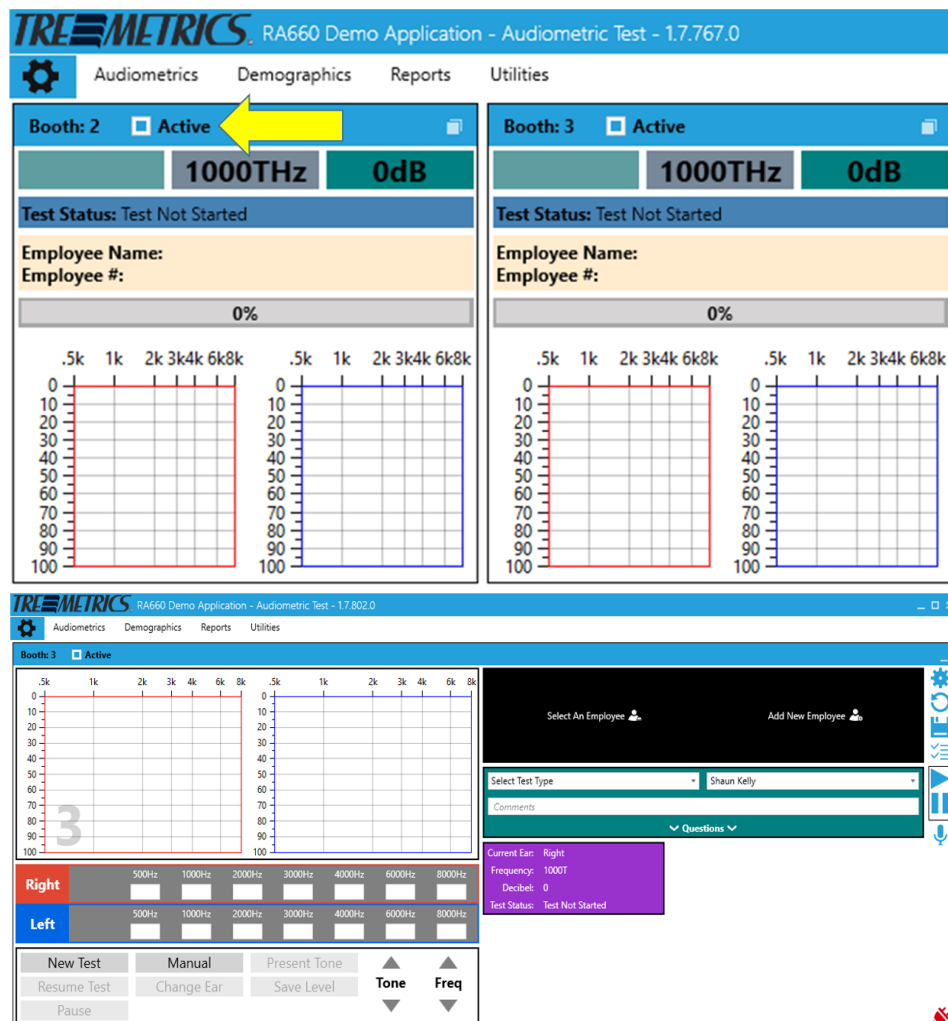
TREMETRICS. RA660 Demo Application - Audiometric Test - 1.7.767.0

Audiometrics Demographics Reports Utilities

Booth: 2 Active

1000THz 0dB

Test Status: Test Not Started

Employee Name:
Employee #:

0%

.5k 1k 2k 3k4k 6k8k .5k 1k 2k 3k4k 6k8k

0 10 20 30 40 50 60 70 80 90 100

0 10 20 30 40 50 60 70 80 90 100

Booth: 3 Active

1000THz 0dB

Test Status: Test Not Started

Employee Name:
Employee #:

0%

.5k 1k 2k 3k4k 6k8k .5k 1k 2k 3k4k 6k8k

0 10 20 30 40 50 60 70 80 90 100

0 10 20 30 40 50 60 70 80 90 100

TREMETRICS. RA660 Demo Application - Audiometric Test - 1.7.802.0

Audiometrics Demographics Reports Utilities

Booth: 3 Active

.5k 1k 2k 3k 4k 6k 8k .5k 1k 2k 3k 4k 6k 8k

0 10 20 30 40 50 60 70 80 90 100

0 10 20 30 40 50 60 70 80 90 100

3

Select An Employee Add New Employee

Select Test Type Shaun Kelly

Comments

Questions

Current Ear: Right
Frequency: 1000T
Decibel: 0
Test Status: Test Not Started

| | 500Hz | 1000Hz | 2000Hz | 3000Hz | 4000Hz | 6000Hz | 8000Hz |
|---|---|---|---|---|---|---|---|
| Right | | | | | | | |
| Left | | | | | | | |

New Test Manual Present Tone
Resume Test Change Ear Save Level
Pause

Tone Freq